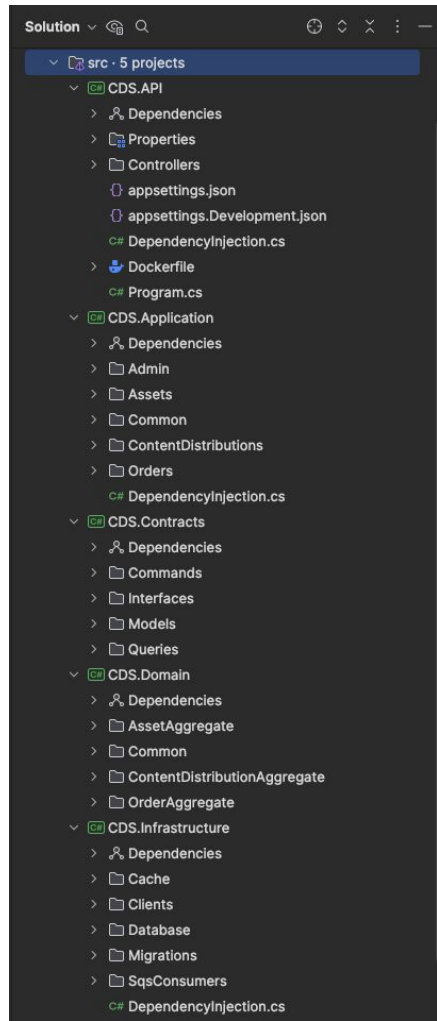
Solution

src · 5 projects
C# CDS.API
Dependencies
Properties
Controllers
appsettings.json
appsettings.Development.json
C# DependencyInjection.cs
Dockerfile
C# Program.cs
C# CDS.Application
Dependencies
Admin
Assets
Common
ContentDistributions
Orders
C# DependencyInjection.cs
C# CDS.Contracts
Dependencies
Commands
Interfaces
Models
Queries
C# CDS.Domain
Dependencies
AssetAggregate
Common
ContentDistributionAggregate
OrderAggregate
C# CDS.Infrastructure
Dependencies
Cache
Clients
Database
Migrations
SqsConsumers
C# DependencyInjection.cs